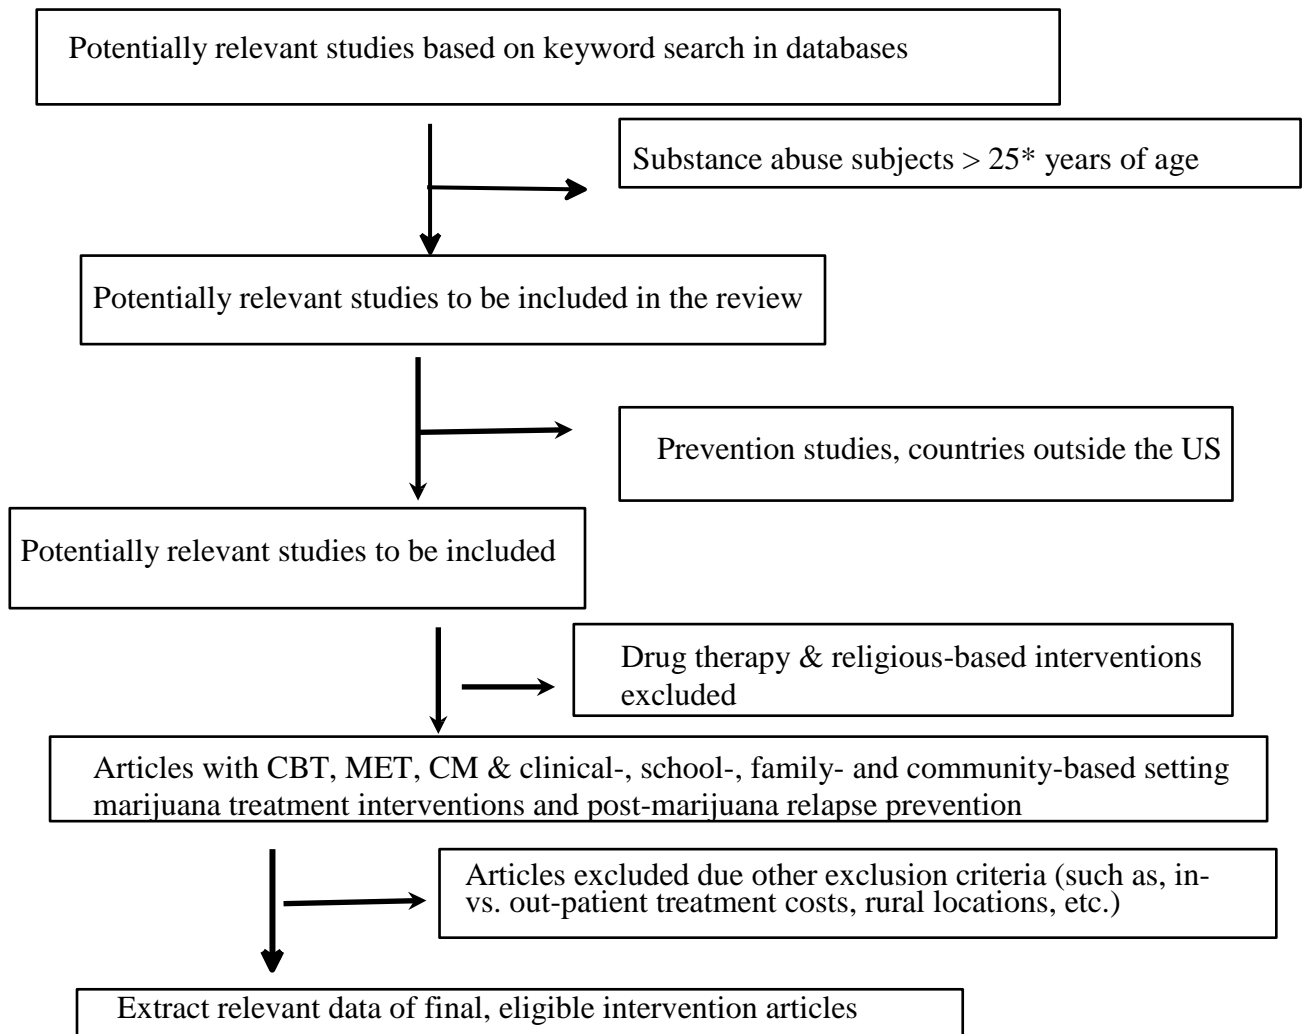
Potentially relevant studies based on keyword search in databases

Substance abuse subjects > 25* years of age

Potentially relevant studies to be included in the review

Prevention studies, countries outside the US

Potentially relevant studies to be included

Drug therapy & religious-based interventions excluded

Articles with CBT, MET, CM & clinical-, school-, family- and community-based setting marijuana treatment interventions and post-marijuana relapse prevention

Articles excluded due other exclusion criteria (such as, in- vs. out-patient treatment costs, rural locations, etc.)

Extract relevant data of final, eligible intervention articles